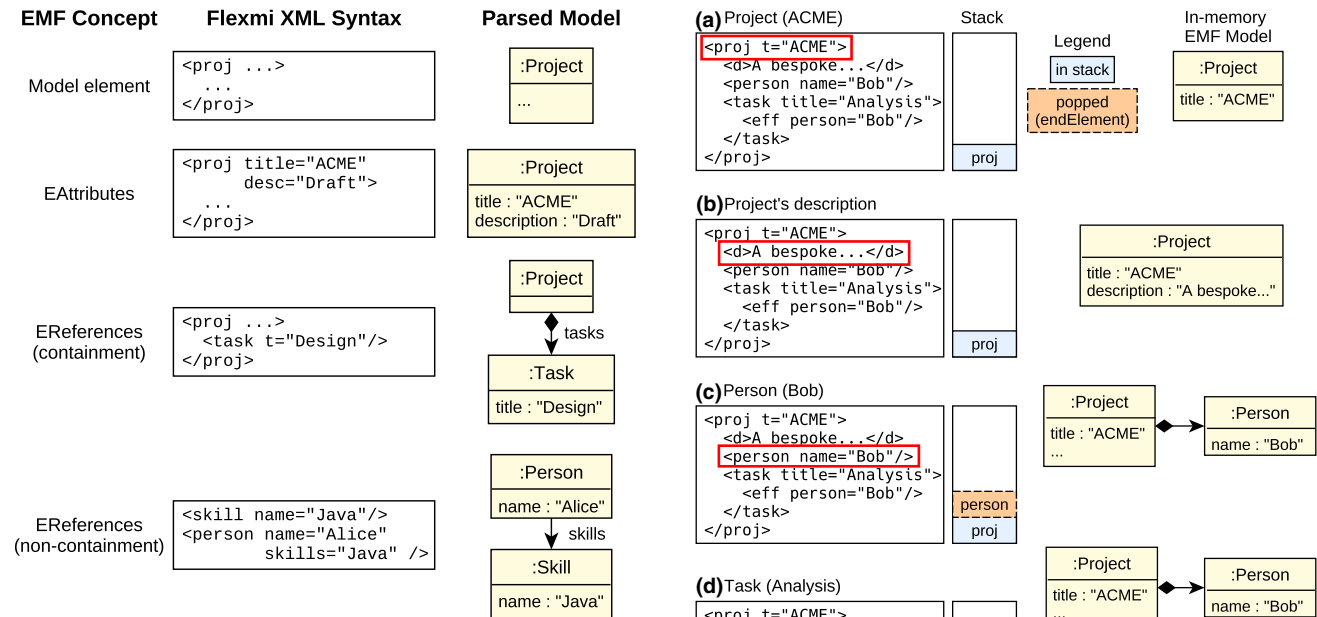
EMF Concept

Flexmi XML Syntax

Parsed Model

Model element

<proj ...>
...
</proj>

:Project
...

EAttributes

<proj title="ACME"
desc="Draft">
...
</proj>

:Project
title : "ACME"
description : "Draft"

EReferences (containment)

<proj ...>
<task t="Design"/>
</proj>

:Project

tasks

:Task
title : "Design"

EReferences (non-containment)

<skill name="Java"/>
<person name="Alice"
skills="Java" />

:Person
name : "Alice"

skills

:Skill
name : "Java"

(a) Project (ACME)

Stack

Legend

in stack

popped (endElement)

In-memory EMF Model

<proj t="ACME">
<d>A bespoke...</d>
<person name="Bob"/>
<task title="Analysis">
<eff person="Bob"/>
</task>
</proj>

proj

:Project
title : "ACME"

(b) Project's description

<proj t="ACME">
<d>A bespoke...</d>
<person name="Bob"/>
<task title="Analysis">
<eff person="Bob"/>
</task>
</proj>

proj

:Project
title : "ACME"
description : "A bespoke..."

(c) Person (Bob)

<proj t="ACME">
<d>A bespoke...</d>
<person name="Bob"/>
<task title="Analysis">
<eff person="Bob"/>
</task>
</proj>

person
proj

:Project
title : "ACME"
...

:Person
name : "Bob"

(d) Task (Analysis)

<proj t="ACME">

:Project
title : "ACME"

:Person
name : "Bob"